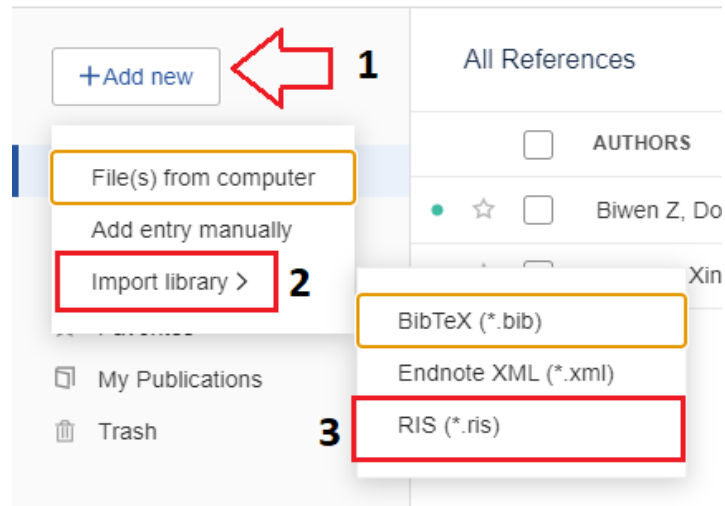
+Add new

1

All References

AUTHORS

File(s) from computer

Biwen Z, Do

Add entry manually

Import library >

2

Xin

Favorites

BibTeX (*.bib)

My Publications

Endnote XML (*.xml)

Trash

3

RIS (*.ris)